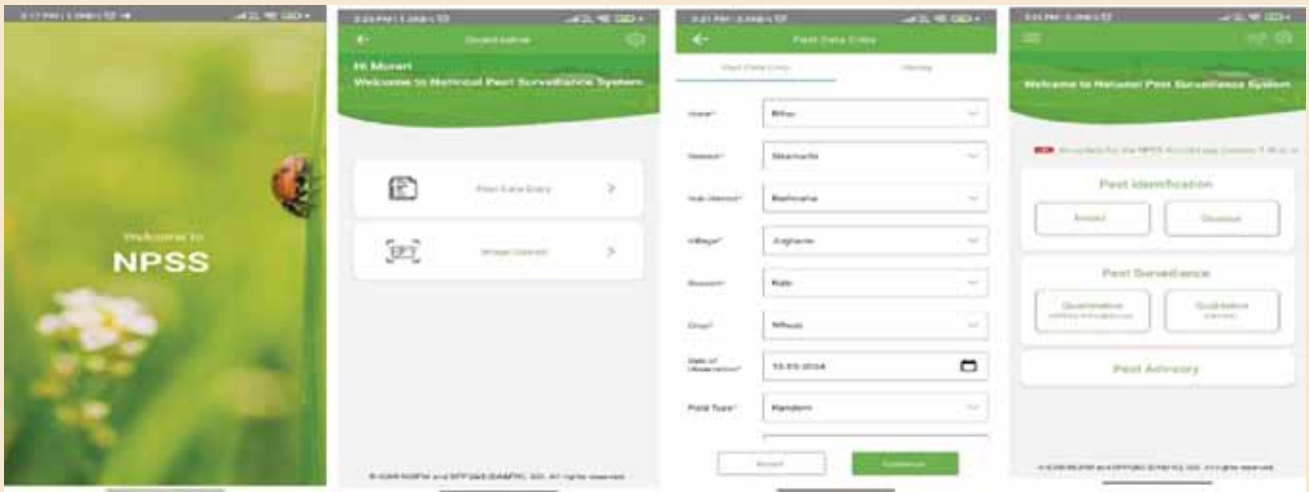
Welcome to
NPSS

Quantitative
Hi Murari
Welcome to National Pest Surveillance System
Pest Data Entry
Image Upload
© ICAR-NCIPM and DPPQ&S (DA&FW), GOI. All rights reserved

Pest Data Entry
Pest Data Entry
History
State* Bihar
District* Sitamarhi
Sub District* Bathnaha
Village* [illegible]
Season* Rabi
Crop* Wheat
Date of Observation* 10.03.2024
Field Type* Random
Reset
Continue

Welcome to National Pest Surveillance System
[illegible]
Pest Identification
Insect
Disease
Pest Surveillance
Quantitative
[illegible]
Qualitative
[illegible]
Pest Advisory
© ICAR-NCIPM and DPPQ&S (DA&FW), GOI. All rights reserved